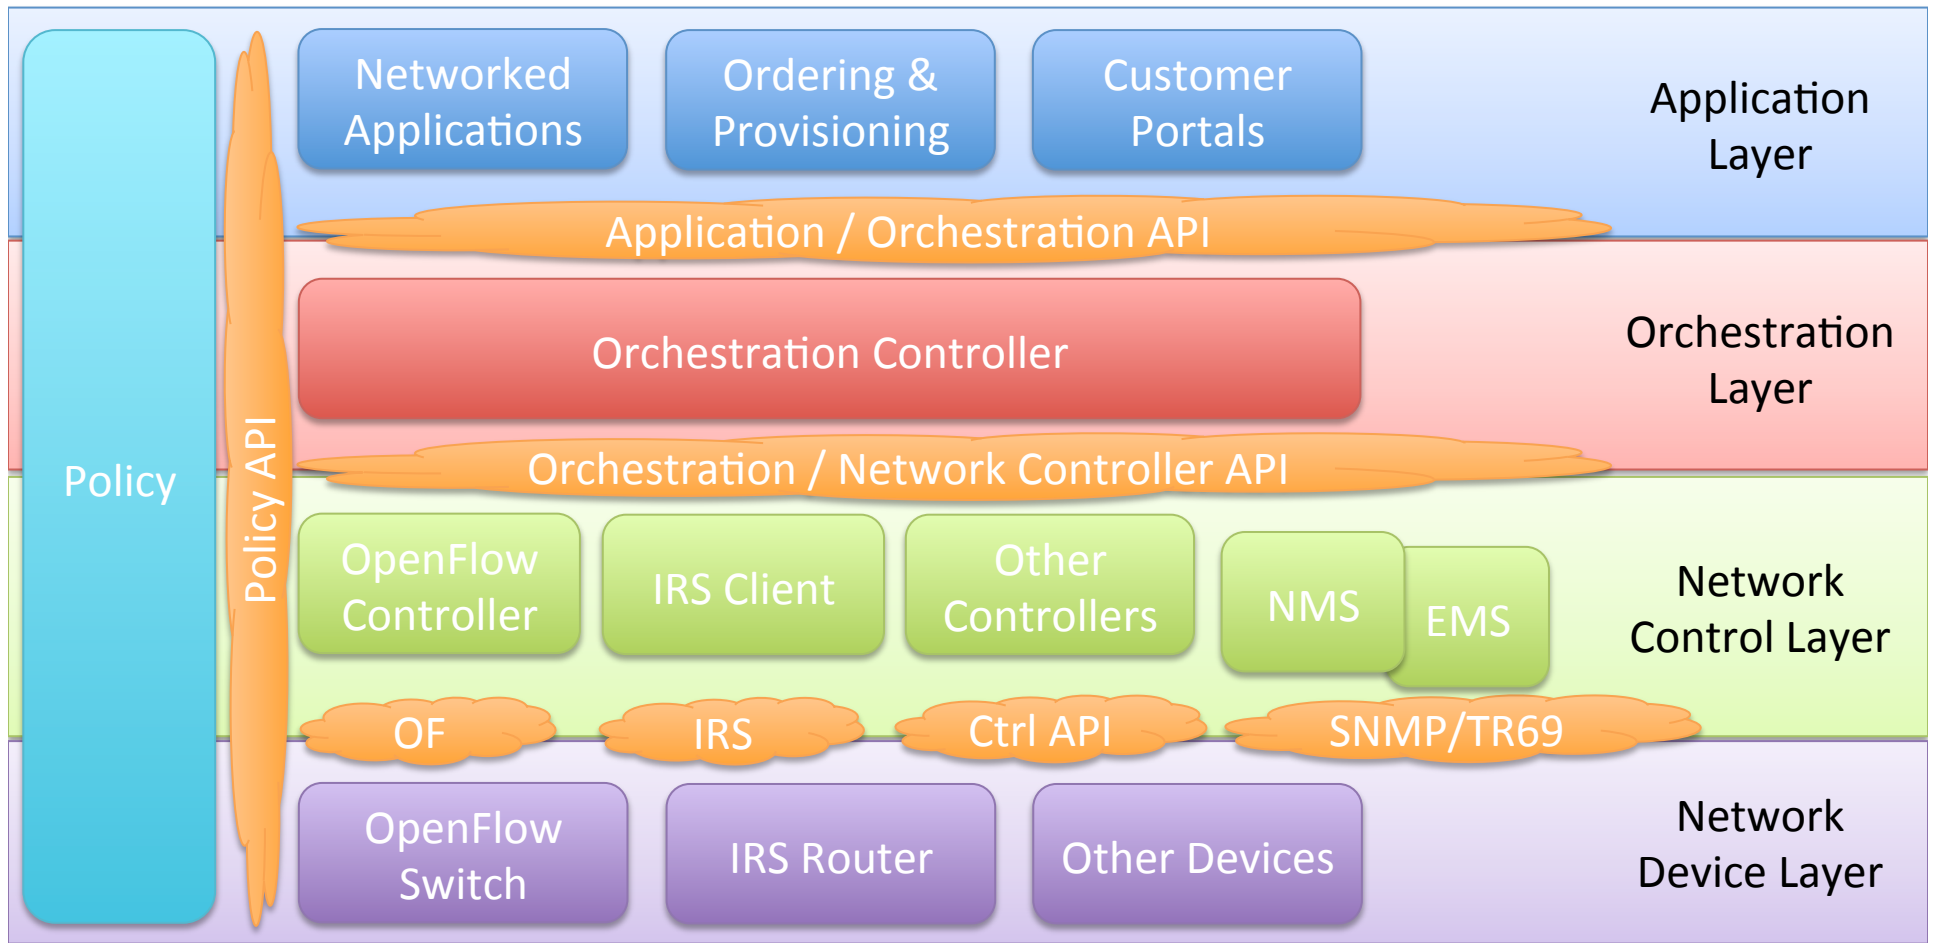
Policy

Policy API

Networked Applications

Ordering & Provisioning

Customer Portals

Application Layer

Application / Orchestration API

Orchestration Controller

Orchestration Layer

Orchestration / Network Controller API

OpenFlow Controller

IRS Client

Other Controllers

NMS

EMS

Network Control Layer

OF

IRS

Ctrl API

SNMP/TR69

OpenFlow Switch

IRS Router

Other Devices

Network Device Layer